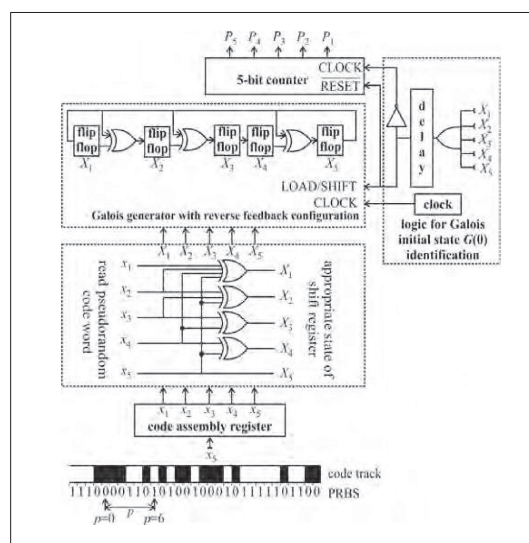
$P_5$ $P_4$ $P_3$ $P_2$ $P_1$

5-bit counter

CLOCK

$\overline{RESET}$

flip flop $X_1$

flip flop $X_2$

flip flop $X_3$

flip flop $X_4$

flip flop $X_5$

d e l a y

$X_1$ $X_2$ $X_3$ $X_4$ $X_5$

LOAD/SHIFT

CLOCK

clock

Galois generator with reverse feedback configuration

logic for Galois initial state $G(0)$ identification

$X_1$ $X_2$ $X_3$ $X_4$ $X_5$

read pseudorandom code word

$x_1$ $x_2$ $x_3$ $x_4$ $x_5$

$X_1$ $X_2$ $X_3$ $X_4$ $X_5$

appropriate state of shift register

$x_1$ $x_2$ $x_3$ $x_4$ $x_5$

code assembly register

$x_5$

code track

1110000110101000101111101100 PRBS

$p=0$ $p$ $p=6$